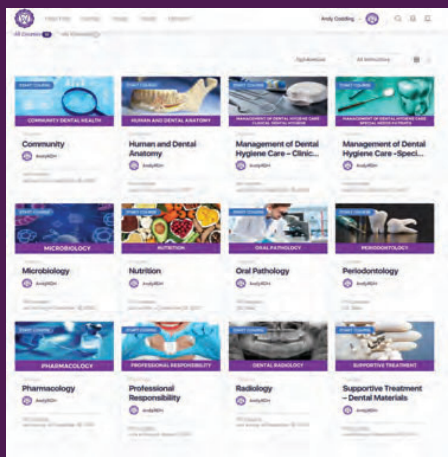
All Courses | My Courses

Andy Golding

Alphabetical | All Instructors

START COURSE
COMMUNITY DENTAL HEALTH
Community
AndyRDH

START COURSE
HUMAN AND DENTAL ANATOMY
Human and Dental Anatomy
AndyRDH

START COURSE
MANAGEMENT OF DENTAL HYGIENE CARE CLINICAL DENTAL HYGIENE
Management of Dental Hygiene Care - Clinic...
AndyRDH

START COURSE
MANAGEMENT OF DENTAL HYGIENE CARE SPECIAL NEEDS PATIENTS
Management of Dental Hygiene Care - Speci...
AndyRDH

START COURSE
MICROBIOLOGY
Microbiology
AndyRDH

START COURSE
NUTRITION
Nutrition
AndyRDH

START COURSE
ORAL PATHOLOGY
Oral Pathology
AndyRDH

START COURSE
PERIODONTOLOGY
Periodontology
AndyRDH

START COURSE
PHARMACOLOGY
Pharmacology
AndyRDH

START COURSE
PROFESSIONAL RESPONSIBILITY
Professional Responsibility
AndyRDH

START COURSE
DENTAL RADIOLOGY
Radiology
AndyRDH

START COURSE
SUPPORTIVE TREATMENT
Supportive Treatment - Dental Materials
AndyRDH